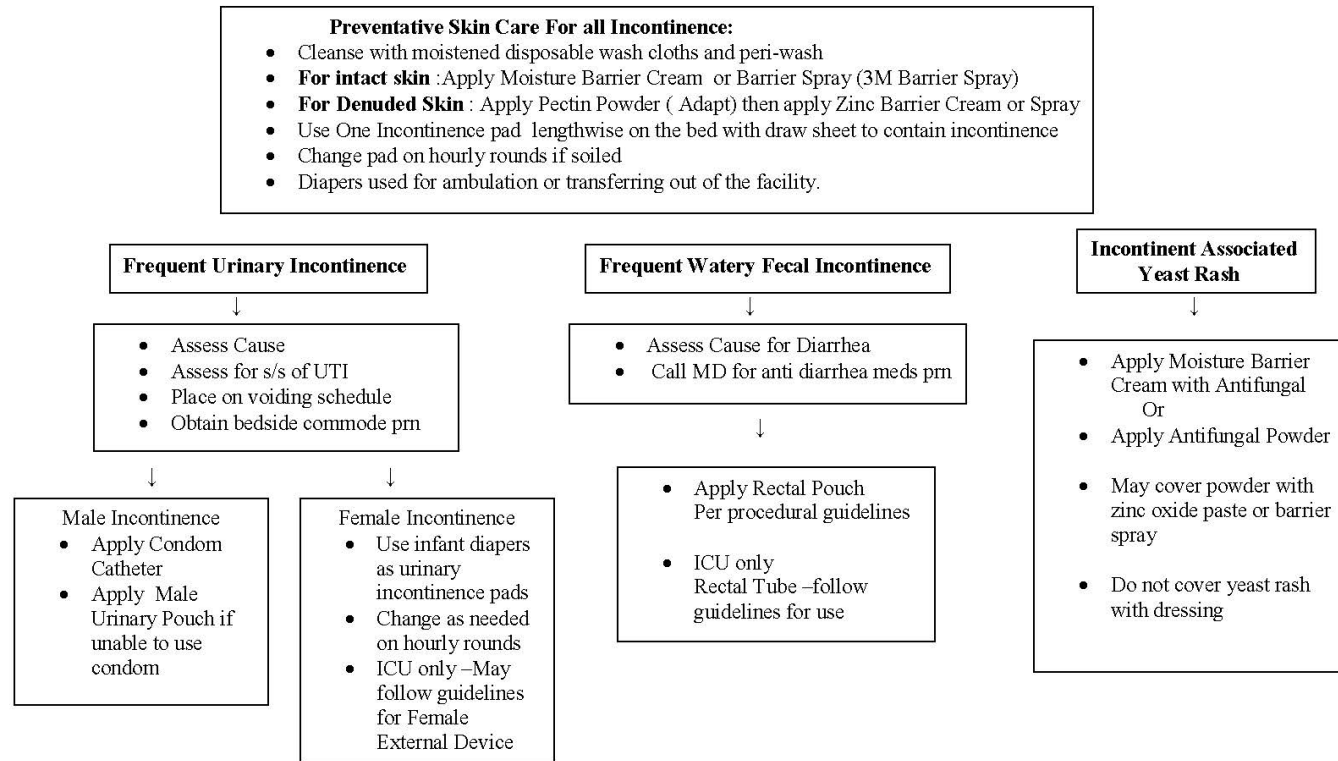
**Preventative Skin Care For all Incontinence:**

- Cleanse with moistened disposable wash cloths and peri-wash
- **For intact skin** :Apply Moisture Barrier Cream or Barrier Spray (3M Barrier Spray)
- **For Denuded Skin** : Apply Pectin Powder ( Adapt) then apply Zinc Barrier Cream or Spray
- Use One Incontinence pad lengthwise on the bed with draw sheet to contain incontinence
- Change pad on hourly rounds if soiled
- Diapers used for ambulation or transferring out of the facility.

**Frequent Urinary Incontinence**

↓

- Assess Cause
- Assess for s/s of UTI
- Place on voiding schedule
- Obtain bedside commode prn

↓

Male Incontinence
- Apply Condom Catheter
- Apply Male Urinary Pouch if unable to use condom

↓

Female Incontinence
- Use infant diapers as urinary incontinence pads
- Change as needed on hourly rounds
- ICU only –May follow guidelines for Female External Device

**Frequent Watery Fecal Incontinence**

↓

- Assess Cause for Diarrhea
- Call MD for anti diarrhea meds prn

↓

- Apply Rectal Pouch Per procedural guidelines
- ICU only Rectal Tube –follow guidelines for use

**Incontinent Associated Yeast Rash**

↓

- Apply Moisture Barrier Cream with Antifungal
Or
- Apply Antifungal Powder
- May cover powder with zinc oxide paste or barrier spray
- Do not cover yeast rash with dressing